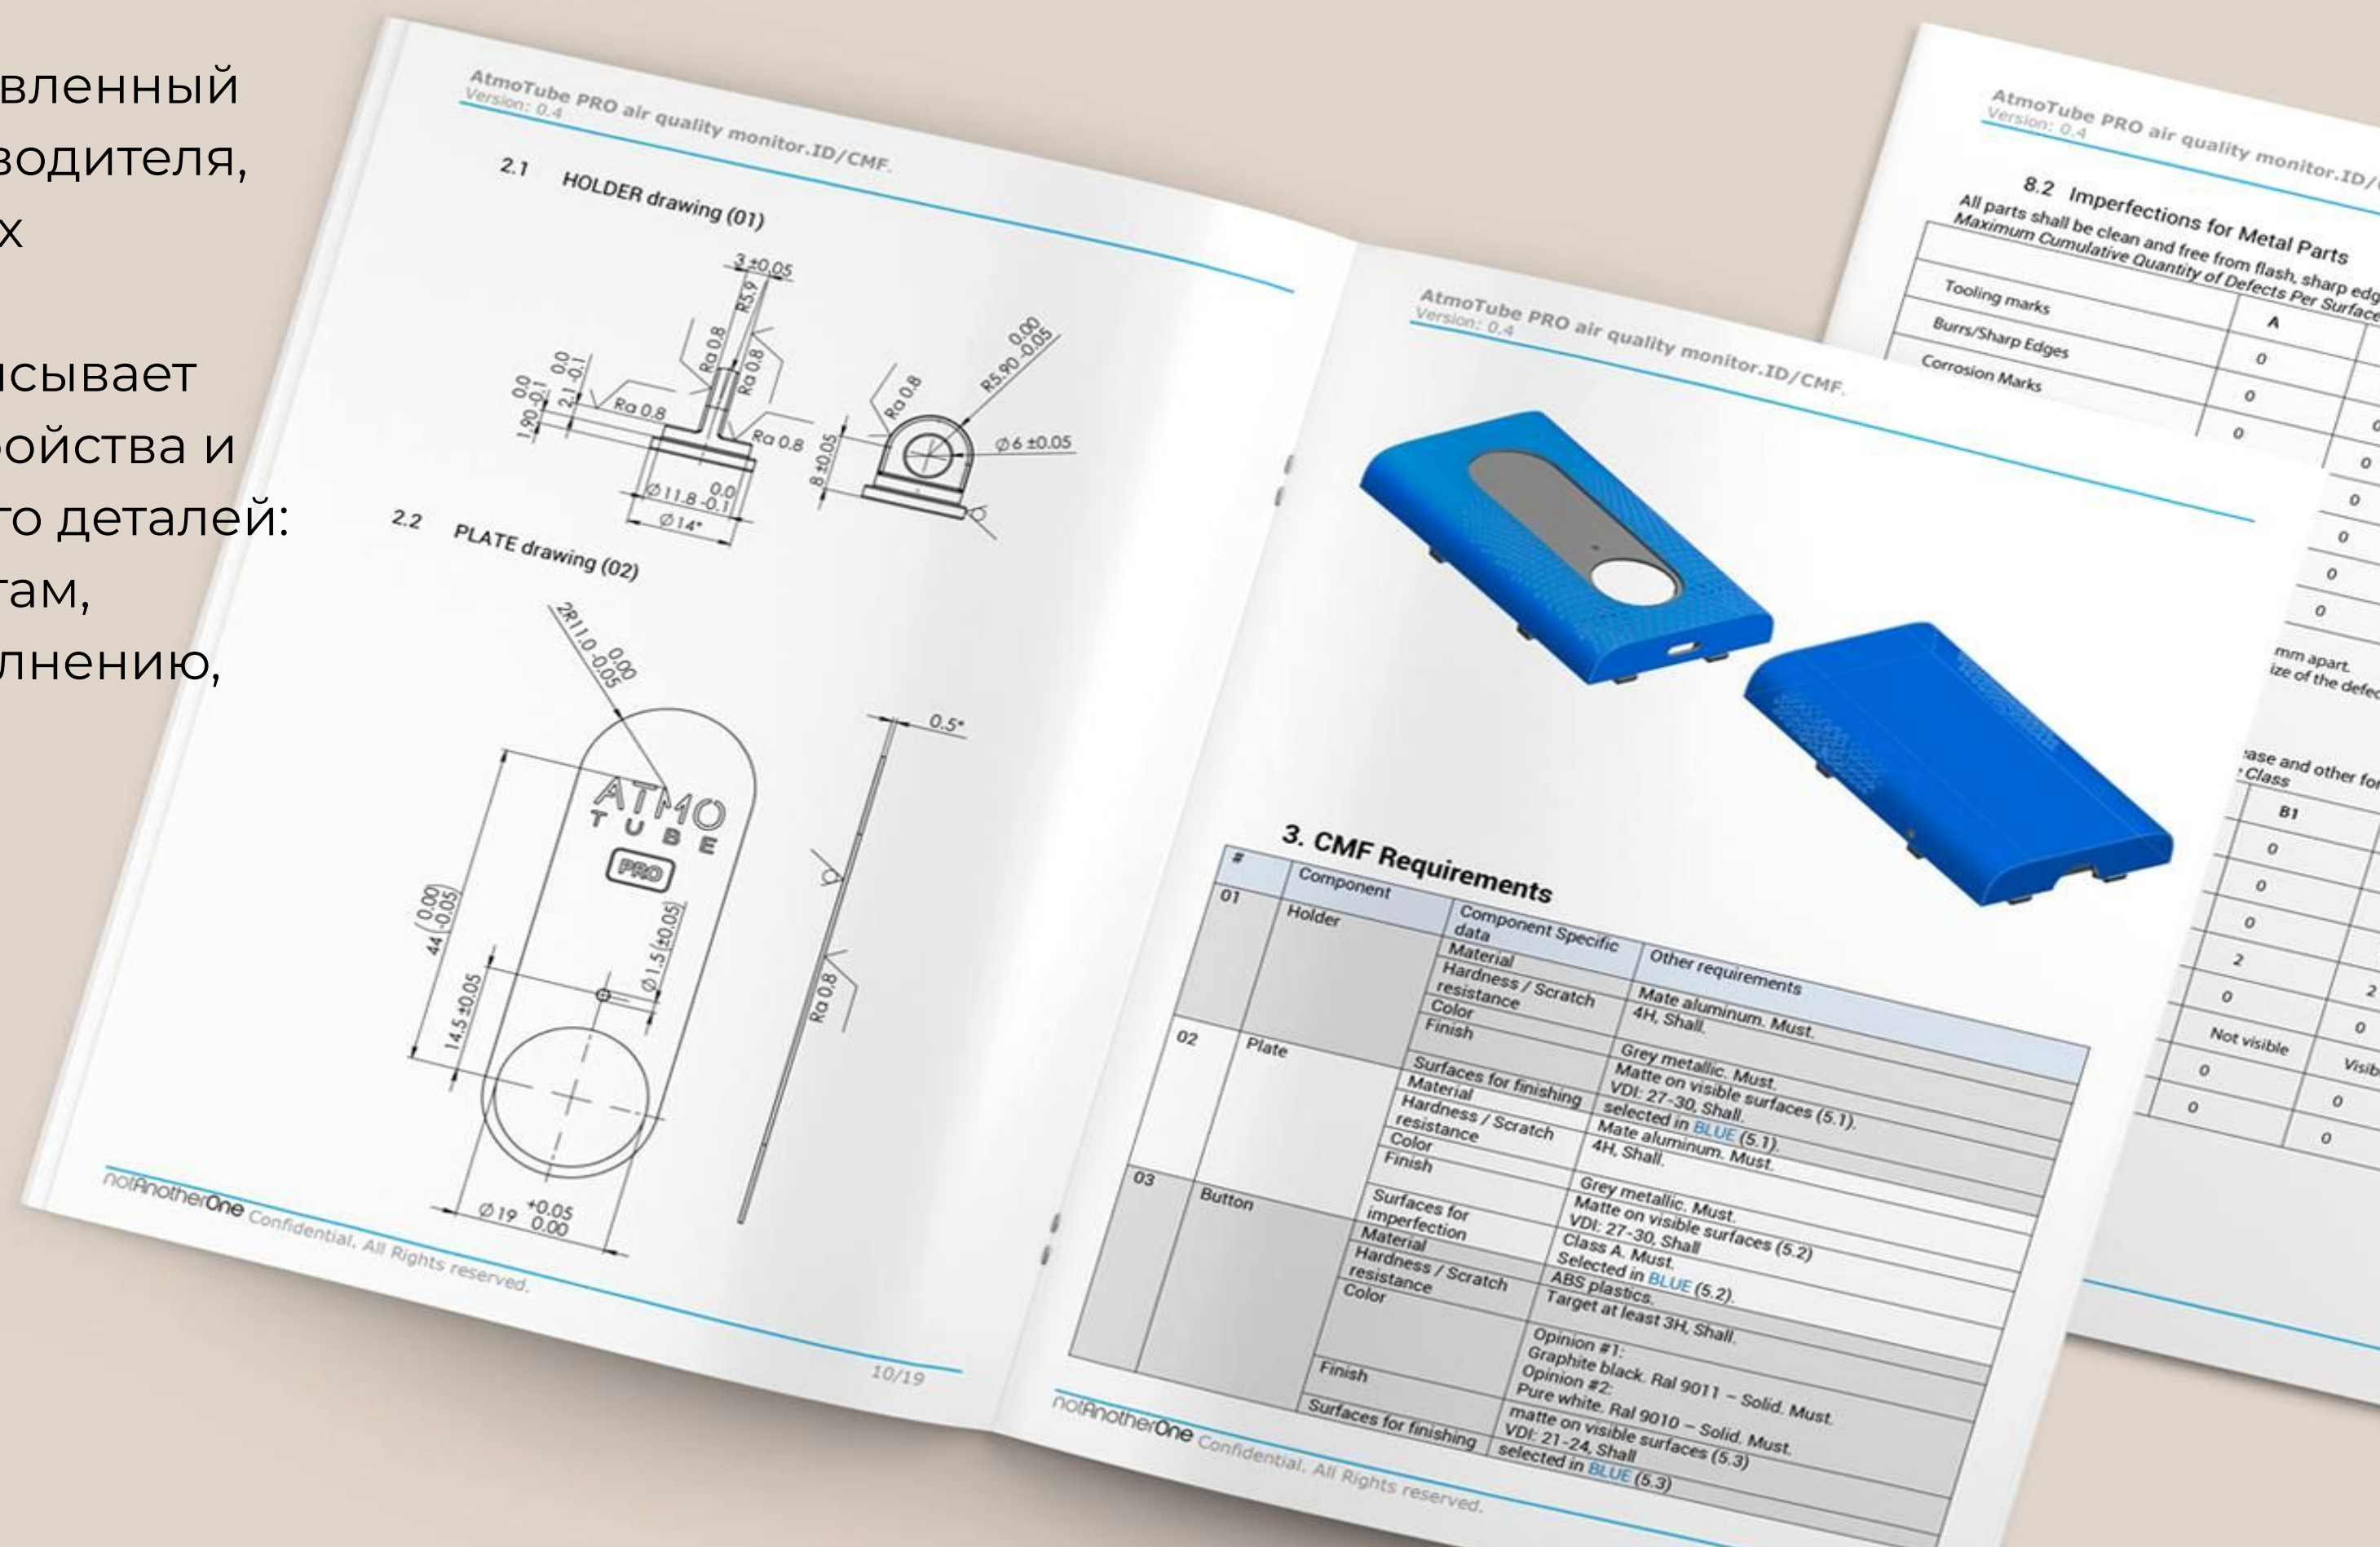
вленный
водителя,
х

сывает
ойства и
го деталей:
там,
лнению,

AtmoTube PRO air quality monitor.ID/CMF.
Version: 0.4

2.1 HOLDER drawing (01)

3 ±0.05
R5.9
Ra 0.8
Ra 0.8
Ra 0.8
Ra 0.8
Ra 0.8
0.0 -0.1
2.1 0.0 -0.1
1.90
Ø11.8 0.0 -0.1
Ø14*
8 ±0.05
Ra 0.8
R5.90 0.00 -0.05
Ø6 ±0.05

2.2 PLATE drawing (02)

2R11.0 0.00 -0.05
0.5*
ATMO
T U B E
PRO
44 (0.00 -0.05)
14.5 ±0.05
Ø1.5 (±0.05)
Ra 0.8
Ø19 +0.05 0.00

notAnotherOne Confidential. All Rights reserved.
10/19

AtmoTube PRO air quality monitor.ID/CMF.
Version: 0.4

3. CMF Requirements

| # | Component | Component Specific data | Other requirements |
|---|---|---|---|
| 01 | Holder | Material | Mate aluminum. Must. |
| | | Hardness / Scratch resistance | 4H, Shall. |
| | | Color | Grey metallic. Must. |
| | | Finish | Matte on visible surfaces (5.1). VDI: 27-30, Shall. |
| | | Surfaces for finishing | selected in BLUE (5.1). |
| 02 | Plate | Material | Mate aluminum. Must. |
| | | Hardness / Scratch resistance | 4H, Shall. |
| | | Color | Grey metallic. Must. |
| | | Finish | Matte on visible surfaces (5.2) VDI: 27-30, Shall |
| | | Surfaces for imperfection | Class A. Must. Selected in BLUE (5.2). |
| 03 | Button | Material | ABS plastics. |
| | | Hardness / Scratch resistance | Target at least 3H, Shall. |
| | | Color | Opinion #1: Graphite black. Ral 9011 – Solid. Must. Opinion #2: Pure white. Ral 9010 – Solid. Must. |
| | | Finish | matte on visible surfaces (5.3) VDI: 21-24, Shall |
| | | Surfaces for finishing | selected in BLUE (5.3) |

notAnotherOne Confidential. All Rights reserved.

AtmoTube PRO air quality monitor.ID/
Version: 0.4

8.2 Imperfections for Metal Parts
All parts shall be clean and free from flash, sharp edg
Maximum Cumulative Quantity of Defects Per Surface

| | A |
|---|---|
| Tooling marks | 0 |
| Burrs/Sharp Edges | 0 |
| Corrosion Marks | 0 |

mm apart.
ize of the defec

ase and other fo
Class

B1
0
0
0
2
0
Not visible
0
0
0
0
0
0
2
0
Visib
0
0